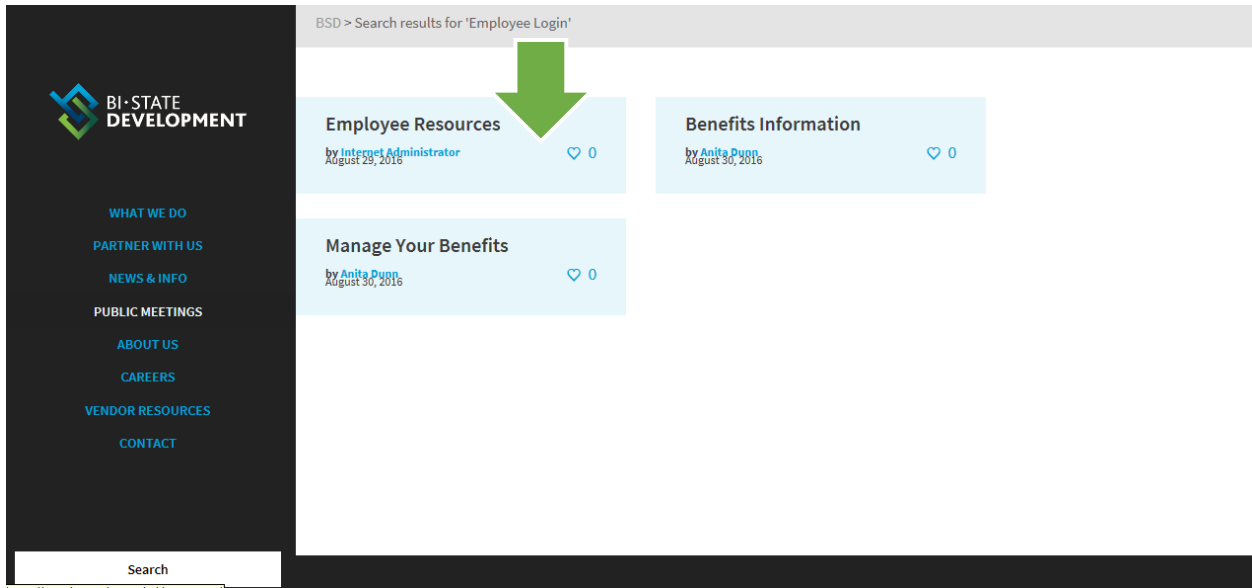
BSD > Search results for 'Employee Login'

BI·STATE DEVELOPMENT

WHAT WE DO
PARTNER WITH US
NEWS & INFO
PUBLIC MEETINGS
ABOUT US
CAREERS
VENDOR RESOURCES
CONTACT

Employee Resources
by Internet Administrator
August 29, 2016
0

Benefits Information
by Anita Dunn
August 30, 2016
0

Manage Your Benefits
by Anita Dunn
August 30, 2016
0

Search